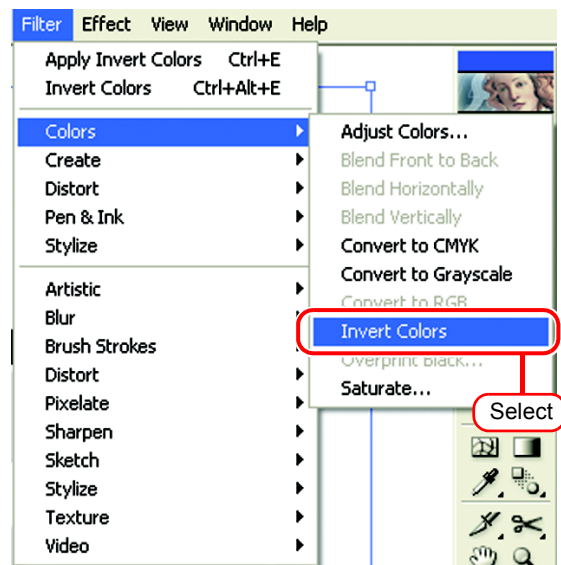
Filter Effect View Window Help

Apply Invert Colors Ctrl+E
Invert Colors Ctrl+Alt+E

Colors
Create
Distort
Pen & Ink
Stylize

Artistic
Blur
Brush Strokes
Distort
Pixelate
Sharpen
Sketch
Stylize
Texture
Video

Adjust Colors...
Blend Front to Back
Blend Horizontally
Blend Vertically
Convert to CMYK
Convert to Grayscale
Convert to RGB
Invert Colors
Overprint Black...
Saturate...

Select